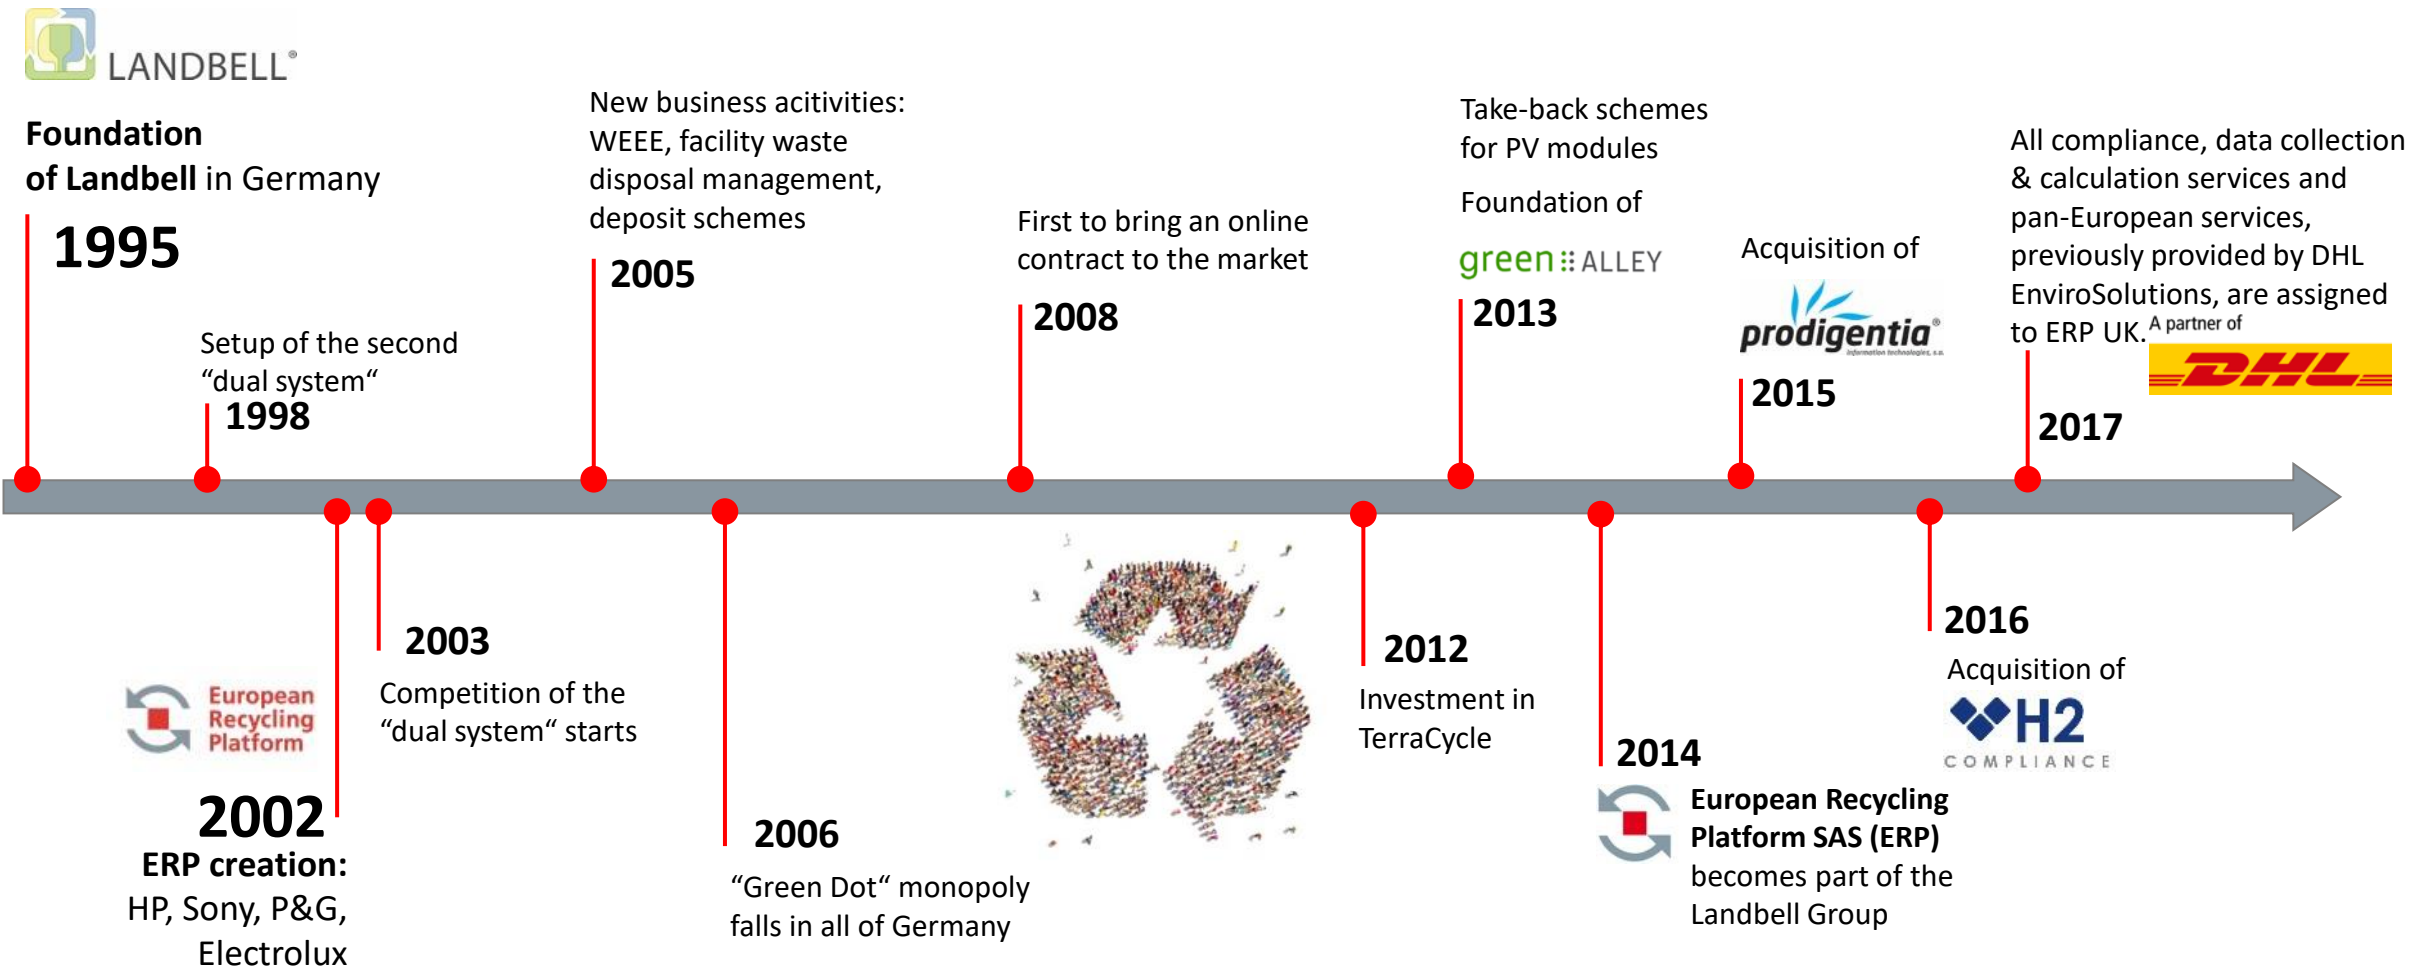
LANDBELL®

Foundation of Landbell in Germany

1995

Setup of the second “dual system“

1998

New business acitivities: WEEE, facility waste disposal management, deposit schemes

2005

First to bring an online contract to the market

2008

Take-back schemes for PV modules

Foundation of

green::ALLEY

2013

Acquisition of

prodigentia®

2015

All compliance, data collection & calculation services and pan-European services, previously provided by DHL EnviroSolutions, are assigned to ERP UK.

A partner of

DHL

2017

European Recycling Platform

2002

ERP creation: HP, Sony, P&G, Electrolux

2003

Competition of the “dual system“ starts

2006

“Green Dot“ monopoly falls in all of Germany

2012

Investment in TerraCycle

2014

European Recycling Platform SAS (ERP) becomes part of the Landbell Group

2016

Acquisition of

H2 COMPLIANCE